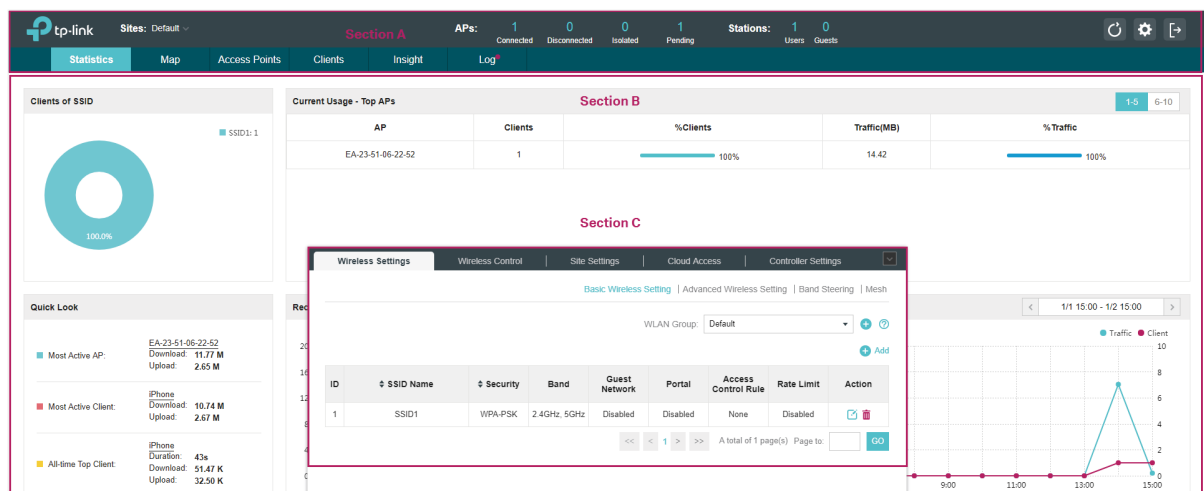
tp-link Sites: Default Section A APs: 1 Connected 0 Disconnected 0 Isolated 1 Pending Stations: 1 Users 0 Guests

Statistics Map Access Points Clients Insight Log

Clients of SSID

SSID1: 1

100.0%

Current Usage - Top APs Section B 1-5 6-10

| AP | Clients | %Clients | Traffic(MB) | %Traffic |
|---|---|---|---|---|
| EA-23-51-06-22-52 | 1 | 100% | 14.42 | 100% |

Section C

Wireless Settings | Wireless Control | Site Settings | Cloud Access | Controller Settings

Basic Wireless Setting | Advanced Wireless Setting | Band Steering | Mesh

WLAN Group: Default

Add

| ID | SSID Name | Security | Band | Guest Network | Portal | Access Control Rule | Rate Limit | Action |
|---|---|---|---|---|---|---|---|---|
| 1 | SSID1 | WPA-PSK | 2.4GHz, 5GHz | Disabled | Disabled | None | Disabled | |

<< < 1 > >> A total of 1 page(s) Page to: GO

Quick Look

Most Active AP: EA-23-51-06-22-52 Download: 11.77 M Upload: 2.65 M

Most Active Client: iPhone Download: 10.74 M Upload: 2.67 M

All-time Top Client: iPhone Duration: 43s Download: 51.47 K Upload: 32.50 K

Rec

20 16 12 8 4 0

1/1 15:00 - 1/2 15:00

Traffic Client

10 8 6 4 2 0

9:00 11:00 13:00 15:00